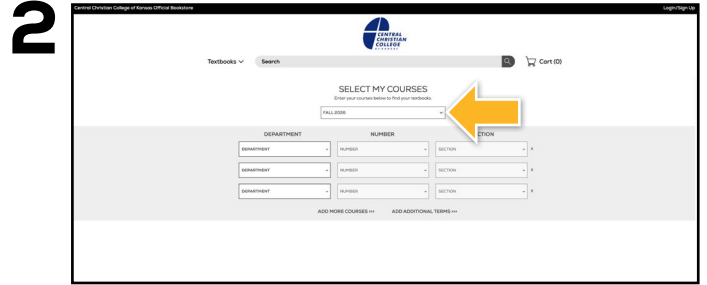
2

Central Christian College of Kansas Official Bookstore

Login/Sign Up

CENTRAL CHRISTIAN COLLEGE

Textbooks

Search

Cart (0)

SELECT MY COURSES

Enter your courses below to find your textbooks.

FALL 2026

| DEPARTMENT | NUMBER | SECTION |
|---|---|---|
| DEPARTMENT | NUMBER | SECTION |
| DEPARTMENT | NUMBER | SECTION |
| DEPARTMENT | NUMBER | SECTION |

ADD MORE COURSES >>> ADD ADDITIONAL TERMS >>>